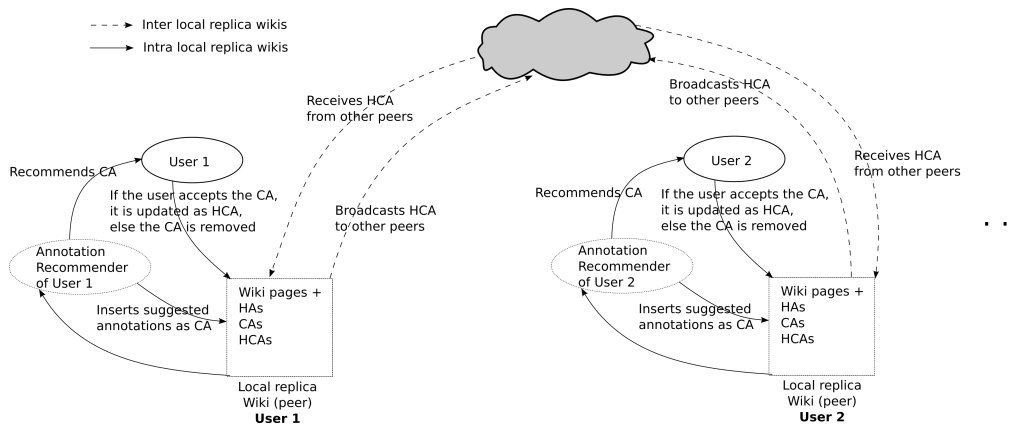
Inter local replica wikis
Intra local replica wikis

Receives HCA from other peers

Broadcasts HCA to other peers

Receives HCA from other peers

Recommends CA

User 1

If the user accepts the CA, it is updated as HCA, else the CA is removed

Broadcasts HCA to other peers

Annotation Recommender of User 1

Inserts suggested annotations as CA

Wiki pages + HAs CAs HCAs

Local replica Wiki (peer)
**User 1**

Recommends CA

User 2

If the user accepts the CA, it is updated as HCA, else the CA is removed

Annotation Recommender of User 2

Inserts suggested annotations as CA

Wiki pages + HAs CAs HCAs

Local replica Wiki (peer)
**User 2**

. .